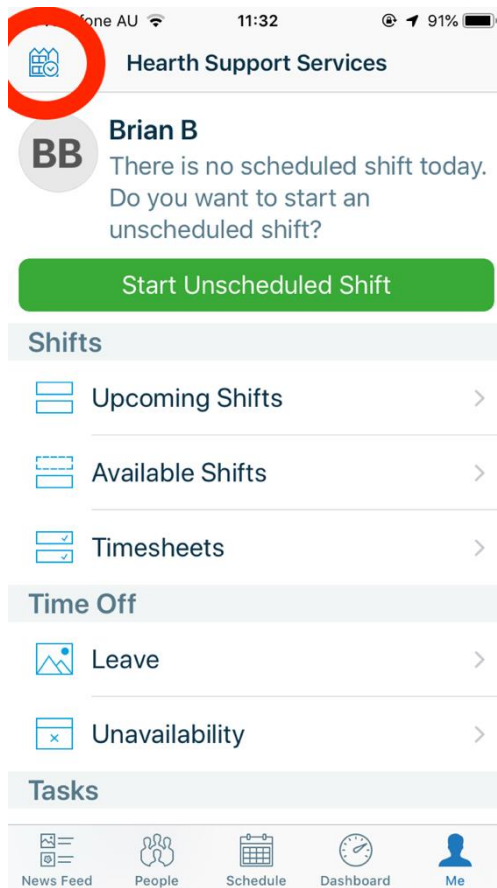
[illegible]fone AU 11:32 91%

Hearth Support Services

BB

Brian B

There is no scheduled shift today. Do you want to start an unscheduled shift?

Start Unscheduled Shift

Shifts

Upcoming Shifts

Available Shifts

Timesheets

Time Off

Leave

Unavailability

Tasks

News Feed People Schedule Dashboard Me